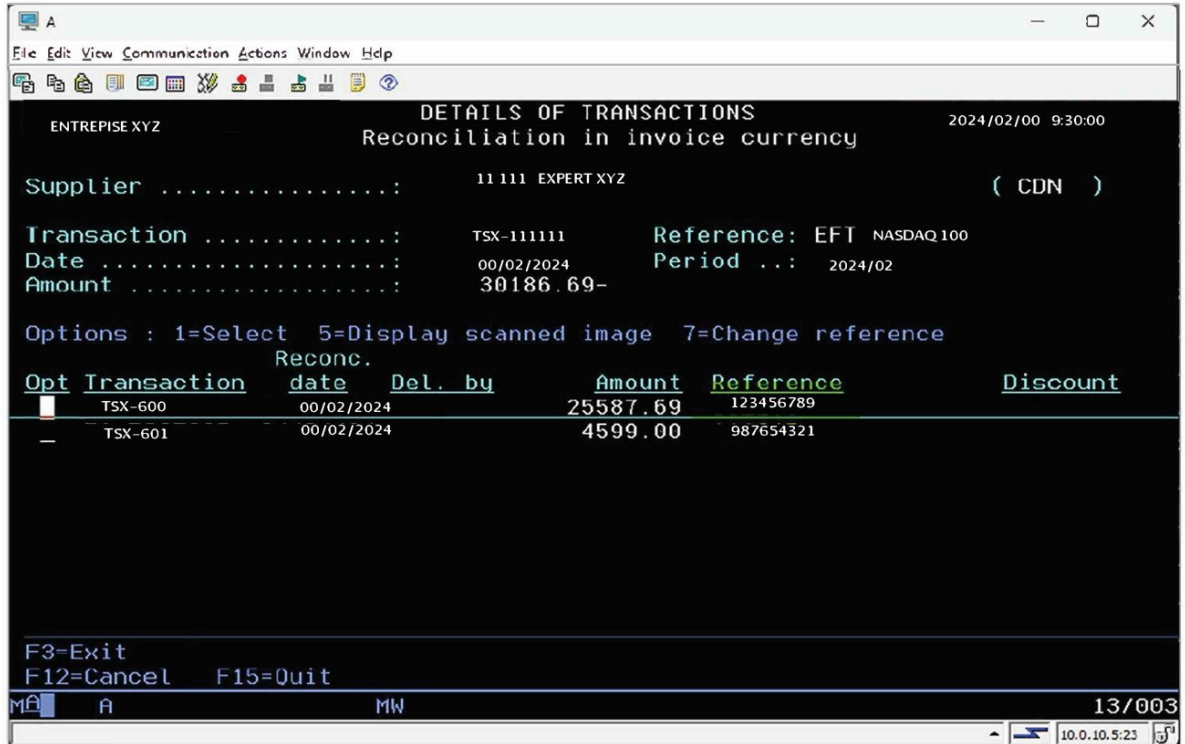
A

File Edit View Communication Actions Window Help

ENTREPISE XYZ

DETAILS OF TRANSACTIONS
Reconciliation in invoice currency

2024/02/00 9:30:00

Supplier ................: 11 111 EXPERT XYZ ( CDN )

Transaction .............: TSX-111111 Reference: EFT NASDAQ 100
Date ....................: 00/02/2024 Period ..: 2024/02
Amount ..................: 30186.69-

Options : 1=Select 5=Display scanned image 7=Change reference

| Opt | Transaction | Reconc. date | Del. by | Amount | Reference | Discount |
|---|---|---|---|---|---|---|
| | TSX-600 | 00/02/2024 | | 25587.69 | 123456789 | |
| _ | TSX-601 | 00/02/2024 | | 4599.00 | 987654321 | |

F3=Exit
F12=Cancel F15=Quit

MA A MW 13/003

10.0.10.5:23